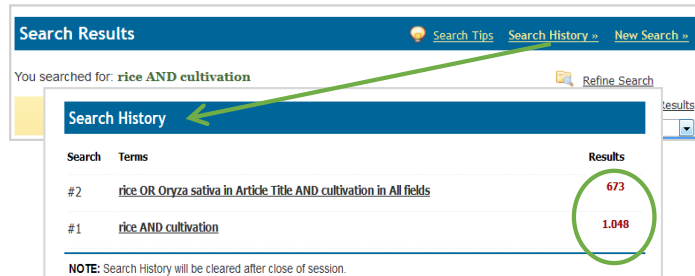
Search Results
Search Tips Search History » New Search »

You searched for: rice AND cultivation
Refine Search

Results

Search History

| Search | Terms | Results |
|---|---|---|
| #2 | rice OR Oryza sativa in Article Title AND cultivation in All fields | 673 |
| #1 | rice AND cultivation | 1.048 |

NOTE: Search History will be cleared after close of session.